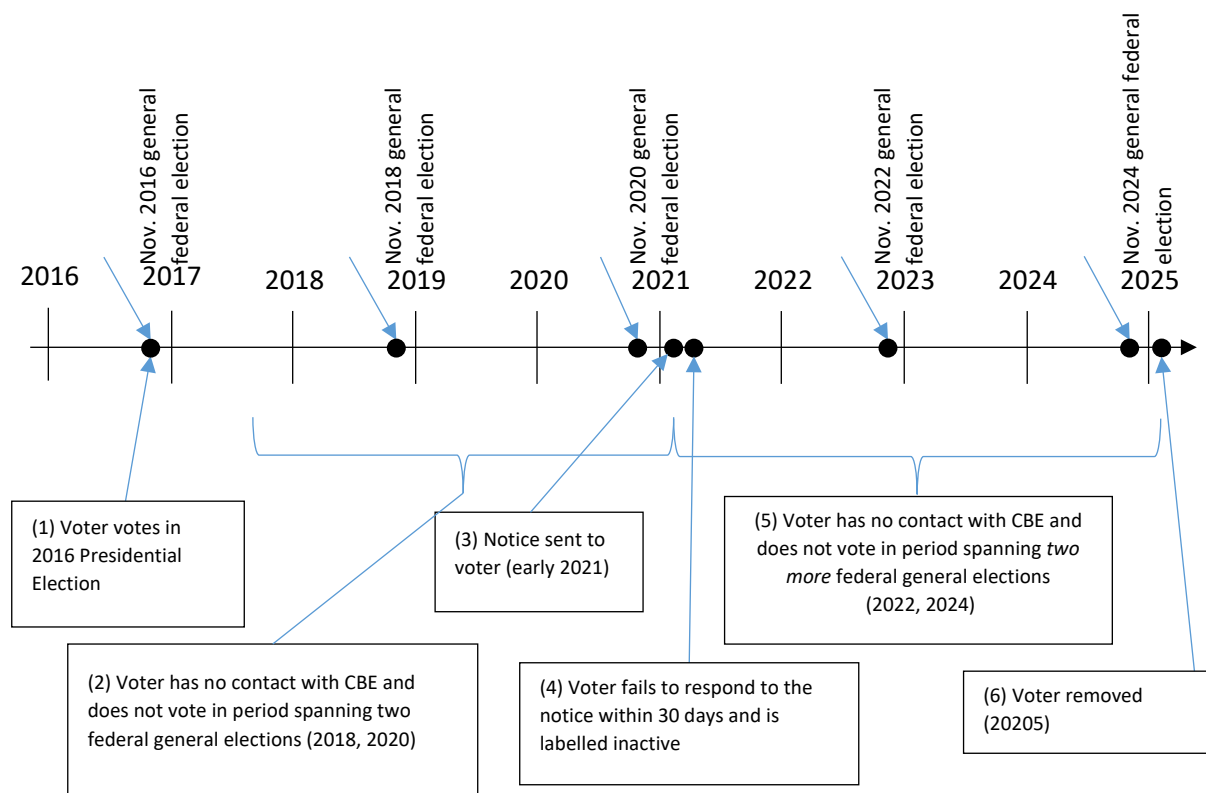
Nov. 2016 general federal election

Nov. 2018 general federal election

Nov. 2020 general federal election

Nov. 2022 general federal election

Nov. 2024 general federal election

2016 2017 2018 2019 2020 2021 2022 2023 2024 2025

(1) Voter votes in 2016 Presidential Election

(3) Notice sent to voter (early 2021)

(5) Voter has no contact with CBE and does not vote in period spanning *two more* federal general elections (2022, 2024)

(2) Voter has no contact with CBE and does not vote in period spanning two federal general elections (2018, 2020)

(4) Voter fails to respond to the notice within 30 days and is labelled inactive

(6) Voter removed (20205)